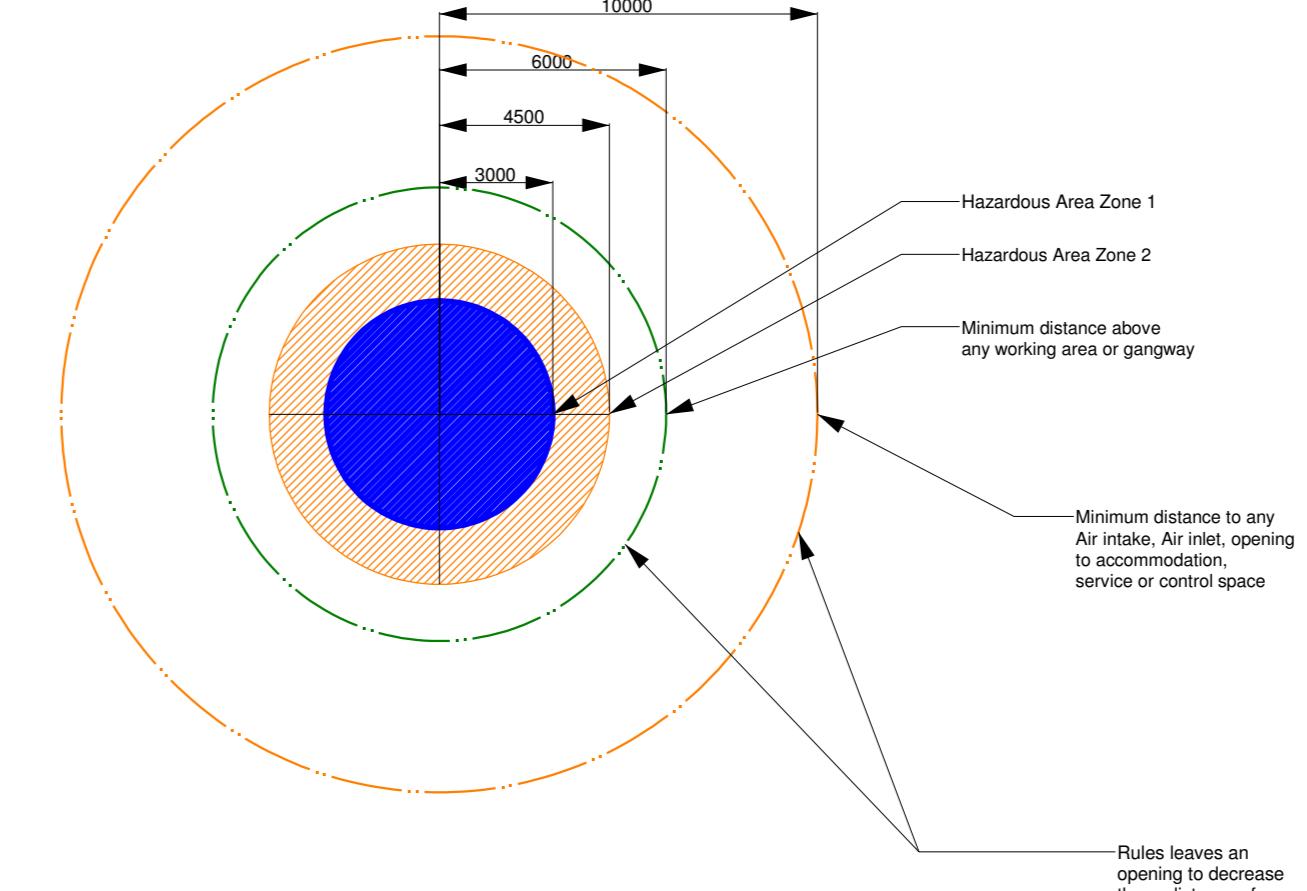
10000

6000

4500

3000

Hazardous Area Zone 1

Hazardous Area Zone 2

Minimum distance above any working area or gangway

Minimum distance to any Air intake, Air inlet, opening to accommodation, service or control space

Rules leaves an opening to decrease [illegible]